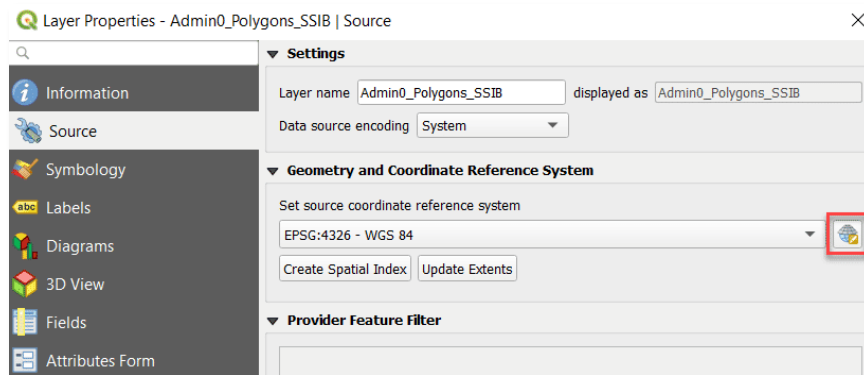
Layer Properties - Admin0_Polygons_SSIB | Source

Information
Source
Symbology
Labels
Diagrams
3D View
Fields
Attributes Form

Settings

Layer name Admin0_Polygons_SSIB displayed as Admin0_Polygons_SSIB

Data source encoding System

Geometry and Coordinate Reference System

Set source coordinate reference system

EPSG:4326 - WGS 84

Create Spatial Index Update Extents

Provider Feature Filter